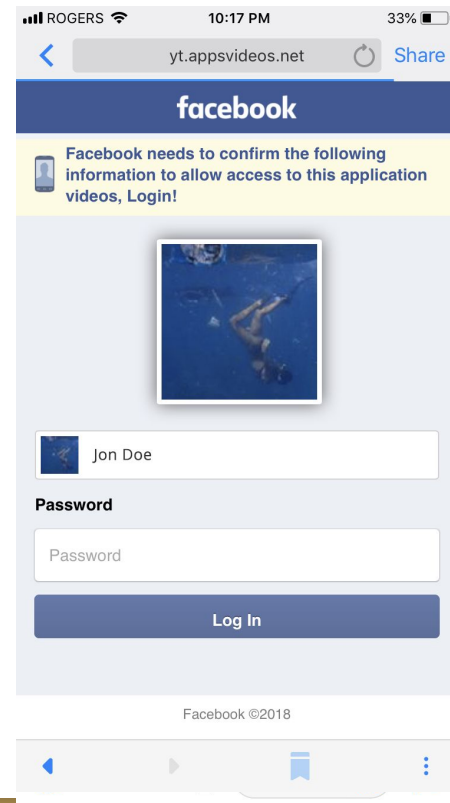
ROGERS 10:17 PM 33%

yt.appsvideos.net Share

facebook

Facebook needs to confirm the following information to allow access to this application videos, Login!

Jon Doe

Password

Password

Log In

Facebook ©2018